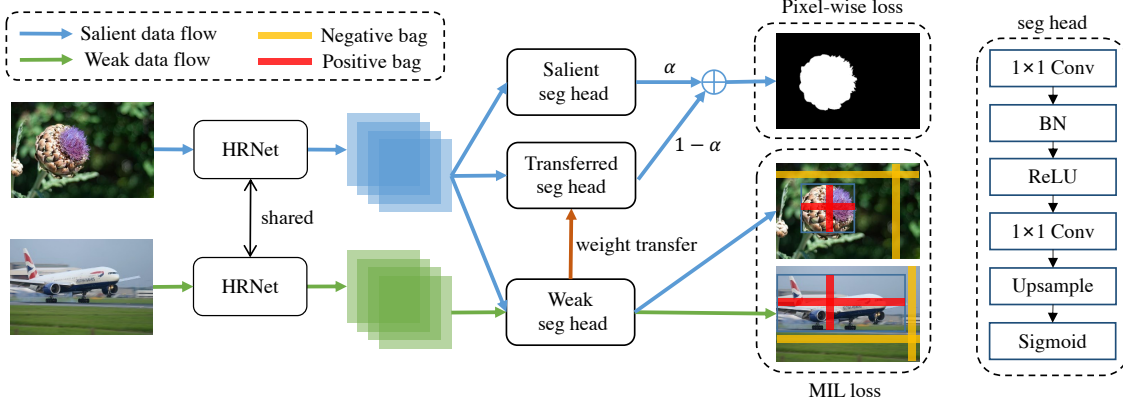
Salient data flow
Negative bag
Weak data flow
Positive bag

HRNet
shared
HRNet

Salient seg head
Transferred seg head
weight transfer
Weak seg head

$\alpha$
$1-\alpha$

Pixel-wise loss
MIL loss

seg head
1×1 Conv
BN
ReLU
1×1 Conv
Upsample
Sigmoid